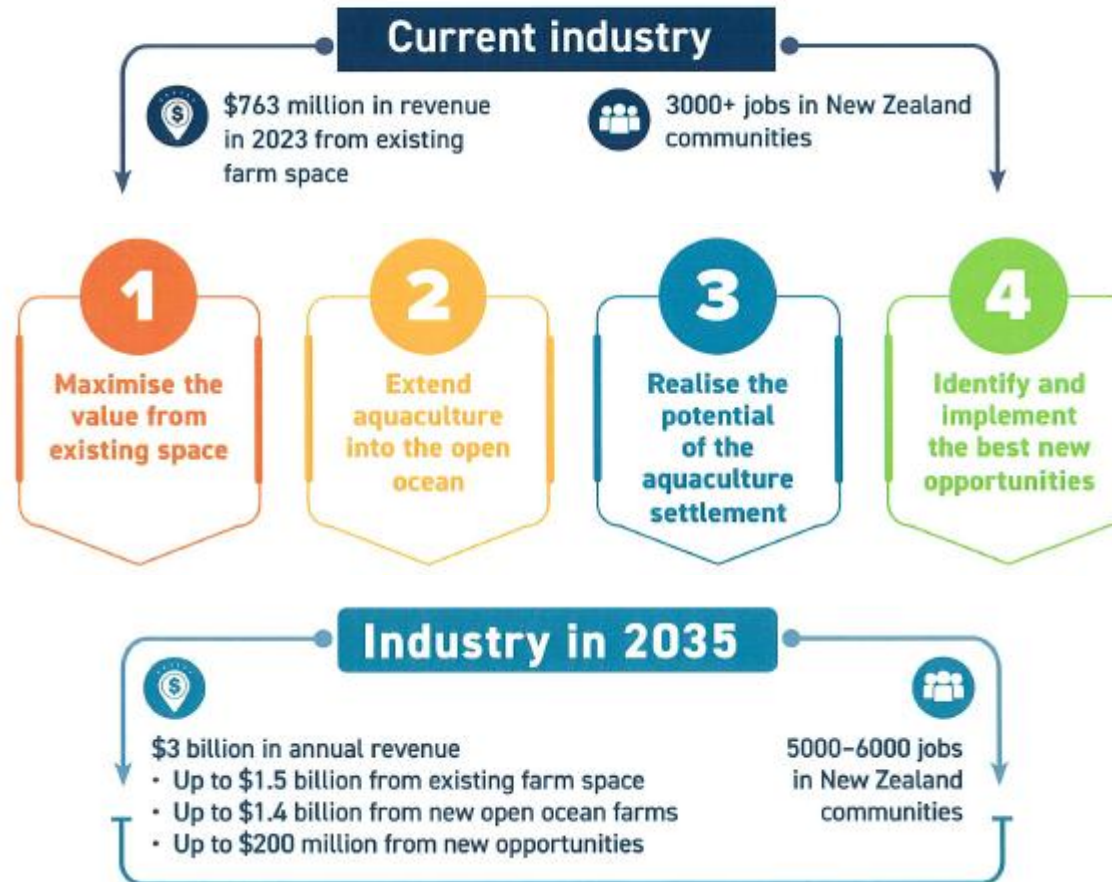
Current industry

$763 million in revenue in 2023 from existing farm space

3000+ jobs in New Zealand communities

1
Maximise the value from existing space

2
Extend aquaculture into the open ocean

3
Realise the potential of the aquaculture settlement

4
Identify and implement the best new opportunities

Industry in 2035

$3 billion in annual revenue
• Up to $1.5 billion from existing farm space
• Up to $1.4 billion from new open ocean farms
• Up to $200 million from new opportunities

5000–6000 jobs in New Zealand communities